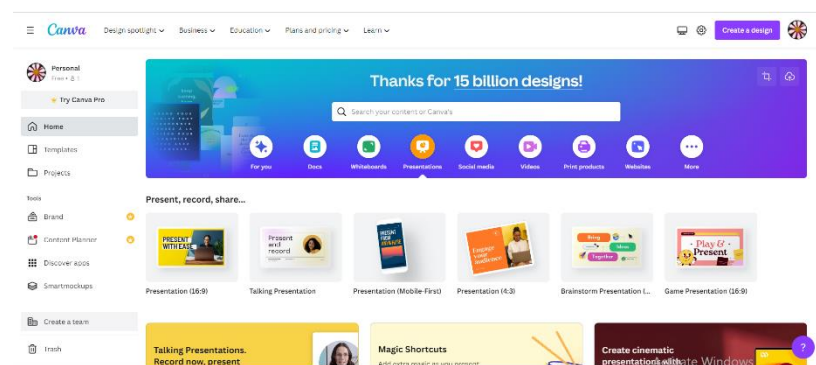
Canva Design spotlight Business Education Plans and pricing Learn

Create a design

Personal
Free • 1

Try Canva Pro

Home
Templates
Projects

Tools
Brand
Content Planner
Discover apps
Smartmockups

Create a team
Trash

Thanks for 15 billion designs!

Search your content or Canva's

For you
Docs
Whiteboards
Presentations
Social media
Videos
Print products
Websites
More

Present, record, share...

PRESENT WITH EASE
Presentation (16:9)

Present and record
Talking Presentation

Presentation (Mobile-First)

Engage your audience
Presentation (4:3)

Brainstorm Presentation (...

Play & Present
Game Presentation (16:9)

Talking Presentations. Record now, present

Magic Shortcuts

Create cinematic presentations with

Activate Windows